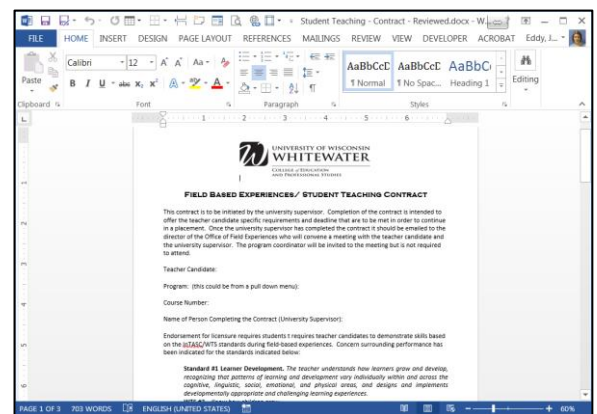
Student Teaching - Contract - Reviewed.docx - W... ? – □ ×

FILE HOME INSERT DESIGN PAGE LAYOUT REFERENCES MAILINGS REVIEW VIEW DEVELOPER ACROBAT Eddy, J...

Paste Calibri 12 A A Aa B I U abc $x_2$ $x^2$ A

AaBbCcD ¶ Normal AaBbCcD ¶ No Spac... AaBbC Heading 1 Editing

Clipboard Font Paragraph Styles

UNIVERSITY OF WISCONSIN WHITEWATER COLLEGE of EDUCATION AND PROFESSIONAL STUDIES

Field Based Experiences/ Student Teaching Contract

This contract is to be initiated by the university supervisor. Completion of the contract is intended to offer the teacher candidate specific requirements and deadline that are to be met in order to continue in a placement. Once the university supervisor has completed the contract it should be emailed to the director of the Office of Field Experiences who will convene a meeting with the teacher candidate and the university supervisor. The program coordinator will be invited to the meeting but is not required to attend.

Teacher Candidate:

Program: (this could be from a pull down menu):

Course Number:

Name of Person Completing the Contract (University Supervisor):

Endorsement for licensure requires students t requires teacher candidates to demonstrate skills based on the InTASC/WTS standards during field-based experiences. Concern surrounding performance has been indicated for the standards indicated below:

Standard #1 Learner Development. The teacher understands how learners grow and develop, recognizing that patterns of learning and development vary individually within and across the cognitive, linguistic, social, emotional, and physical areas, and designs and implements developmentally appropriate and challenging learning experiences.

PAGE 1 OF 3 703 WORDS ENGLISH (UNITED STATES) 60%